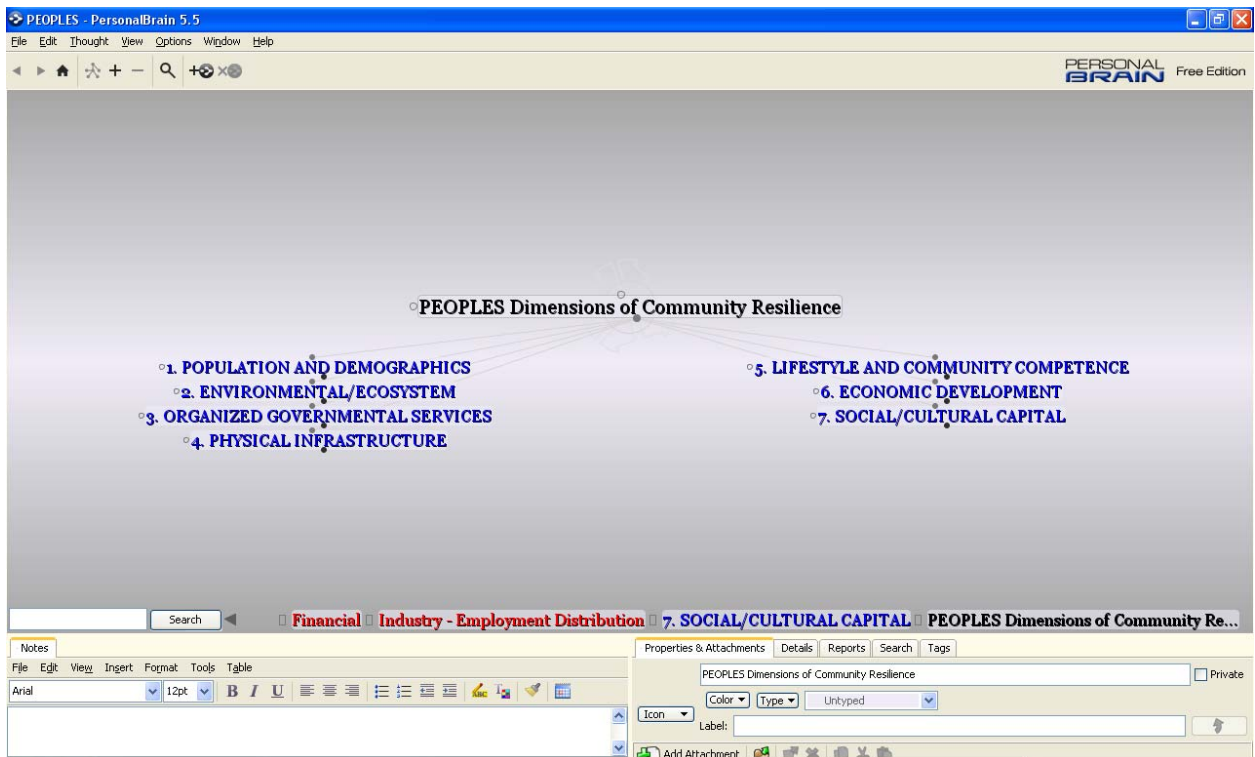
PEOPLES - PersonalBrain 5.5

File Edit Thought View Options Window Help

PERSONAL BRAIN Free Edition

PEOPLES Dimensions of Community Resilience

1. POPULATION AND DEMOGRAPHICS
2. ENVIRONMENTAL/ECOSYSTEM
3. ORGANIZED GOVERNMENTAL SERVICES
4. PHYSICAL INFRASTRUCTURE

5. LIFESTYLE AND COMMUNITY COMPETENCE
6. ECONOMIC DEVELOPMENT
7. SOCIAL/CULTURAL CAPITAL

Search

Financial Industry - Employment Distribution 7. SOCIAL/CULTURAL CAPITAL PEOPLES Dimensions of Community Re...

Notes

File Edit View Insert Format Tools Table

Arial 12pt B I U

Properties & Attachments | Details | Reports | Search | Tags

PEOPLES Dimensions of Community Resilience

Private

Color Type Untyped

Icon

Label:

Add Attachment